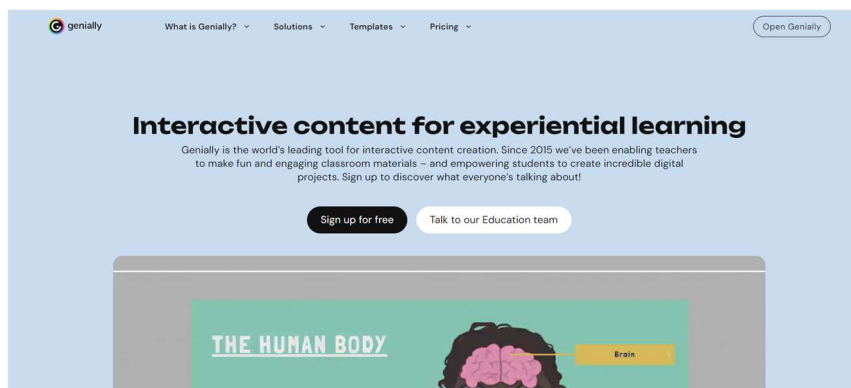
genially

What is Genially? ⌄ Solutions ⌄ Templates ⌄ Pricing ⌄

Open Genially

Interactive content for experiential learning

Genially is the world's leading tool for interactive content creation. Since 2015 we've been enabling teachers to make fun and engaging classroom materials – and empowering students to create incredible digital projects. Sign up to discover what everyone's talking about!

Sign up for free

Talk to our Education team

THE HUMAN BODY

Brain